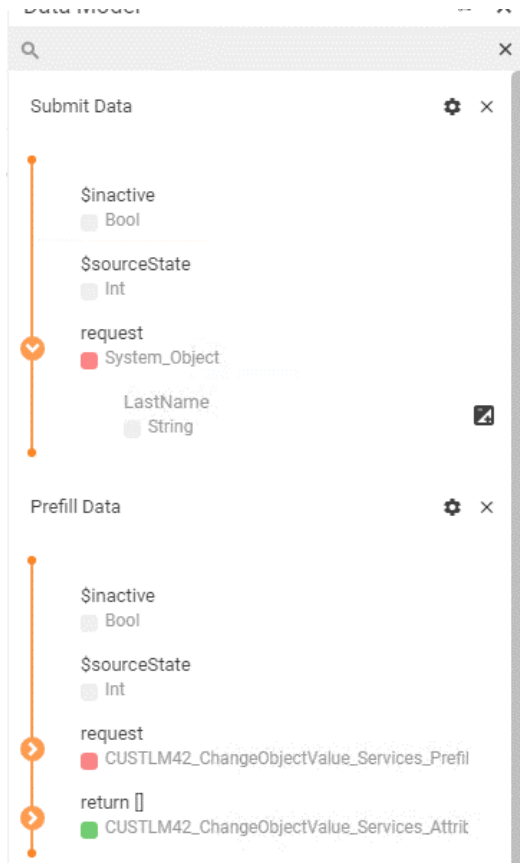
Data Model

Submit Data

$inactive
Bool

$sourceState
Int

request
System_Object

LastName
String

Prefill Data

$inactive
Bool

$sourceState
Int

request
CUSTLM42_ChangeObjectValue_Services_Prefil

return []
CUSTLM42_ChangeObjectValue_Services_Attrit